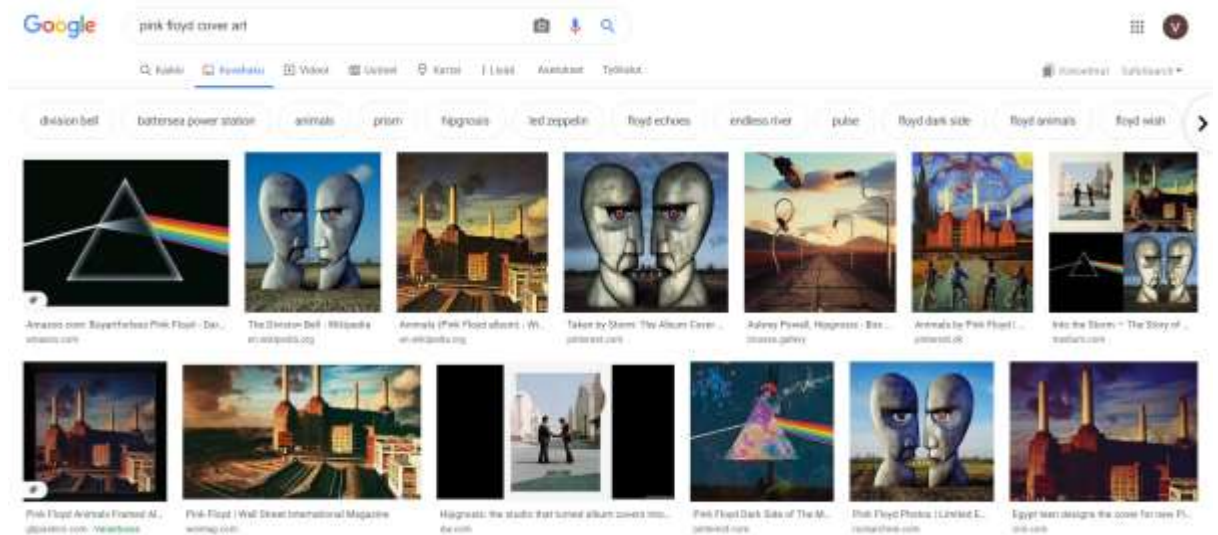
Google

pink floyd cover art

Kaikki Kuvahaku Videot Uutiset Kartat Lisää Asetukset Työkalut

Kokoelmat SafeSearch

division bell battersea power station animals prism hipgnosis led zeppelin floyd echoes endless river pulse floyd dark side floyd animals floyd wish

Amazon.com: Boyarthefrau Pink Floyd - Dar...
amazon.com

The Division Bell - Wikipedia
en.wikipedia.org

Animals (Pink Floyd album) - Wi...
en.wikipedia.org

Taken by Storm: The Album Cover ...
pinterest.com

Aubrey Powell, Hipgnosis - Bos...
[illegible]

Animals by Pink Floyd | ...
pinterest.dk

Into the Storm ~ The Story of ...
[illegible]

Pink Floyd Animals Framed Al...
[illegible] · Verkkokauppa

Pink Floyd | Wall Street International Magazine
wsimag.com

Hipgnosis: the studio that turned album covers into...
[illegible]

Pink Floyd Dark Side of The M...
pinterest.com

Pink Floyd Photos | Limited E...
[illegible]

Egypt teen designs the cover for new Pi...
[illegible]